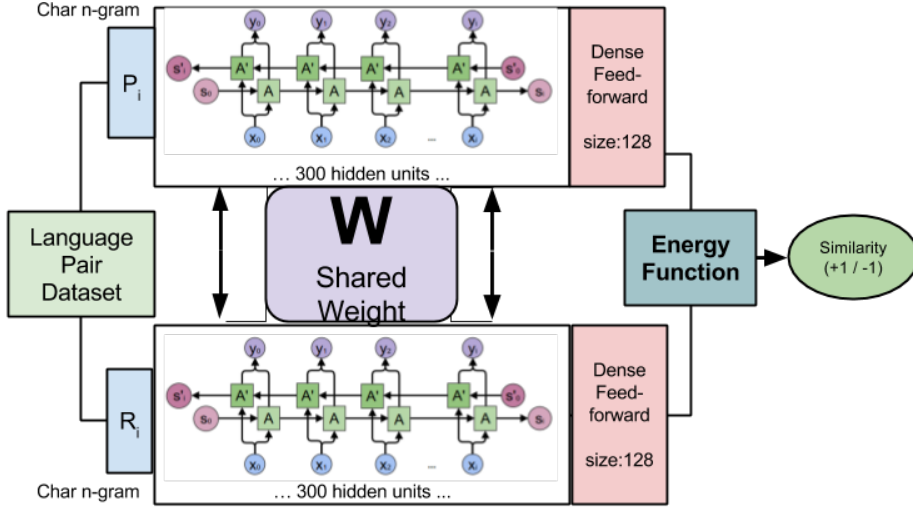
Char n-gram

$P_i$

$y_0$ $y_1$ $y_2$ $y_i$

$s'_i$ A' A' A' A' $s'_0$

$s_0$ A A A A $s_i$

$x_0$ $x_1$ $x_2$ ... $x_i$

... 300 hidden units ...

Dense Feed-forward

size:128

Language Pair Dataset

W

Shared Weight

Energy Function

Similarity (+1 / -1)

$R_i$

$y_0$ $y_1$ $y_2$ $y_i$

$s'_i$ A' A' A' A' $s'_0$

$s_0$ A A A A $s_i$

$x_0$ $x_1$ $x_2$ ... $x_i$

Dense Feed-forward

size:128

Char n-gram

... 300 hidden units ...